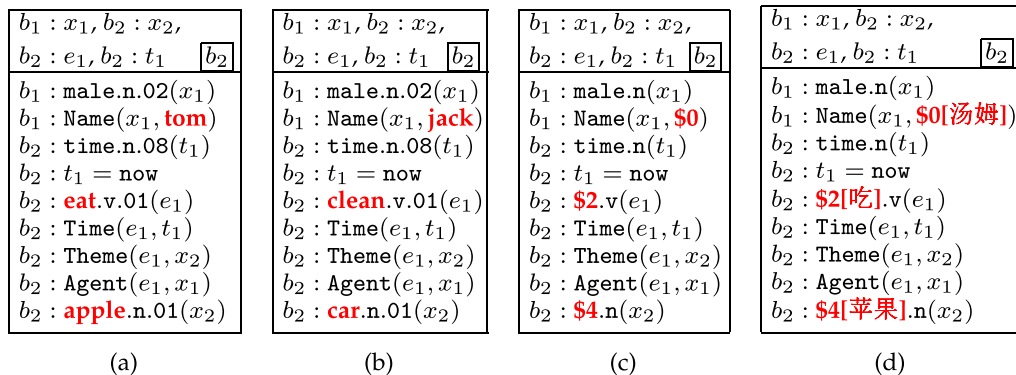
$b_1 : x_1, b_2 : x_2,$
$b_2 : e_1, b_2 : t_1$ $b_2$

$b_1 :$ male.n.02$(x_1)$
$b_1 :$ Name$(x_1,$ tom$)$
$b_2 :$ time.n.08$(t_1)$
$b_2 : t_1 =$ now
$b_2 :$ eat.v.01$(e_1)$
$b_2 :$ Time$(e_1, t_1)$
$b_2 :$ Theme$(e_1, x_2)$
$b_2 :$ Agent$(e_1, x_1)$
$b_2 :$ apple.n.01$(x_2)$

(a)

$b_1 : x_1, b_2 : x_2,$
$b_2 : e_1, b_2 : t_1$ $b_2$

$b_1 :$ male.n.02$(x_1)$
$b_1 :$ Name$(x_1,$ jack$)$
$b_2 :$ time.n.08$(t_1)$
$b_2 : t_1 =$ now
$b_2 :$ clean.v.01$(e_1)$
$b_2 :$ Time$(e_1, t_1)$
$b_2 :$ Theme$(e_1, x_2)$
$b_2 :$ Agent$(e_1, x_1)$
$b_2 :$ car.n.01$(x_2)$

(b)

$b_1 : x_1, b_2 : x_2,$
$b_2 : e_1, b_2 : t_1$ $b_2$

$b_1 :$ male.n$(x_1)$
$b_1 :$ Name$(x_1,$ \$0$)$
$b_2 :$ time.n$(t_1)$
$b_2 : t_1 =$ now
$b_2 :$ \$2.v$(e_1)$
$b_2 :$ Time$(e_1, t_1)$
$b_2 :$ Theme$(e_1, x_2)$
$b_2 :$ Agent$(e_1, x_1)$
$b_2 :$ \$4.n$(x_2)$

(c)

$b_1 : x_1, b_2 : x_2,$
$b_2 : e_1, b_2 : t_1$ $b_2$

$b_1 :$ male.n$(x_1)$
$b_1 :$ Name$(x_1,$ \$0[汤姆]$)$
$b_2 :$ time.n$(t_1)$
$b_2 : t_1 =$ now
$b_2 :$ \$2[吃].v$(e_1)$
$b_2 :$ Time$(e_1, t_1)$
$b_2 :$ Theme$(e_1, x_2)$
$b_2 :$ Agent$(e_1, x_1)$
$b_2 :$ \$4[苹果].n$(x_2)$

(d)